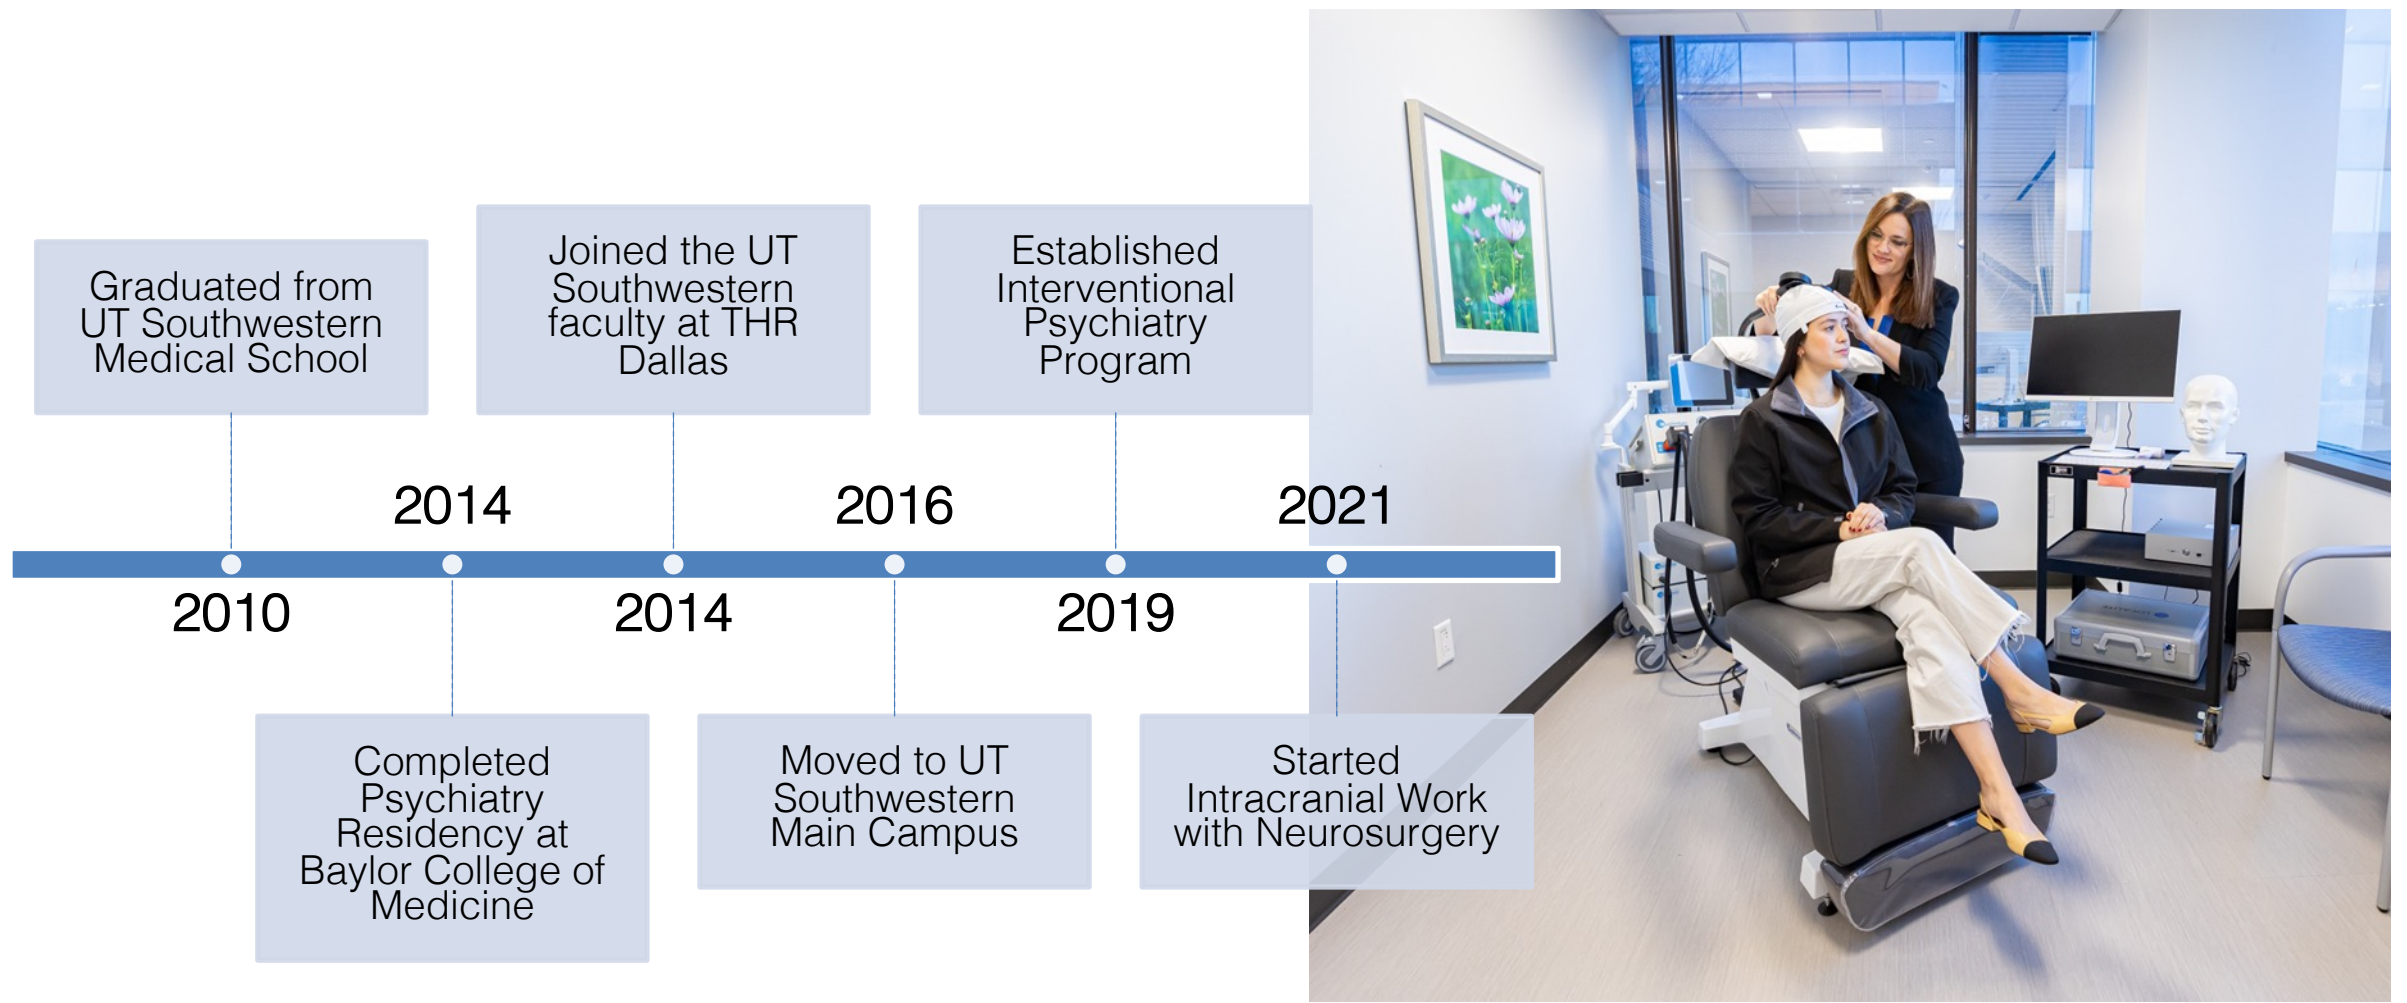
Graduated from UT Southwestern Medical School

2010

2014

Completed Psychiatry Residency at Baylor College of Medicine

Joined the UT Southwestern faculty at THR Dallas

2014

2016

Moved to UT Southwestern Main Campus

Established Interventional Psychiatry Program

2019

2021

Started Intracranial Work with Neurosurgery